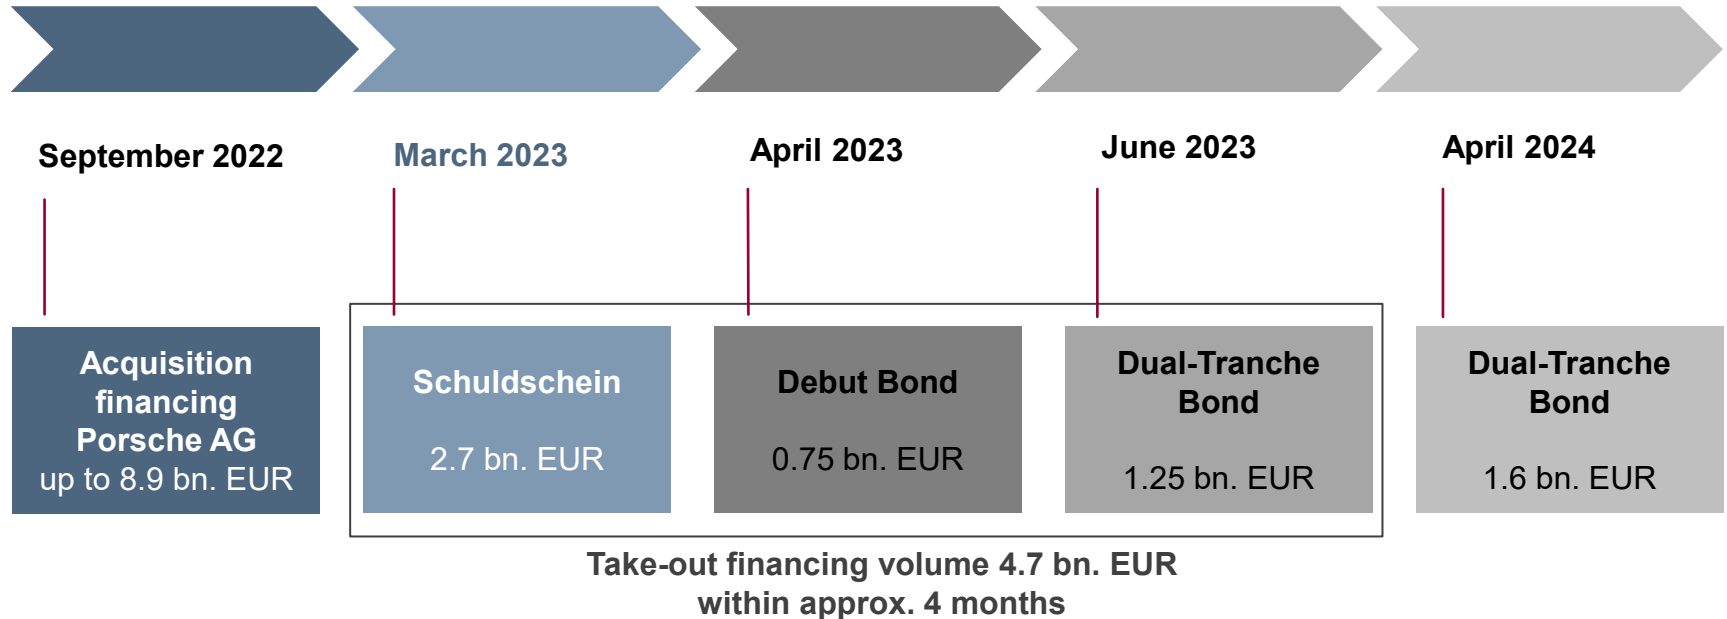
September 2022

March 2023

April 2023

June 2023

April 2024

Acquisition financing Porsche AG
up to 8.9 bn. EUR

Schuldschein

2.7 bn. EUR

Debut Bond

0.75 bn. EUR

Dual-Tranche Bond

1.25 bn. EUR

Dual-Tranche Bond

1.6 bn. EUR

Take-out financing volume 4.7 bn. EUR
within approx. 4 months